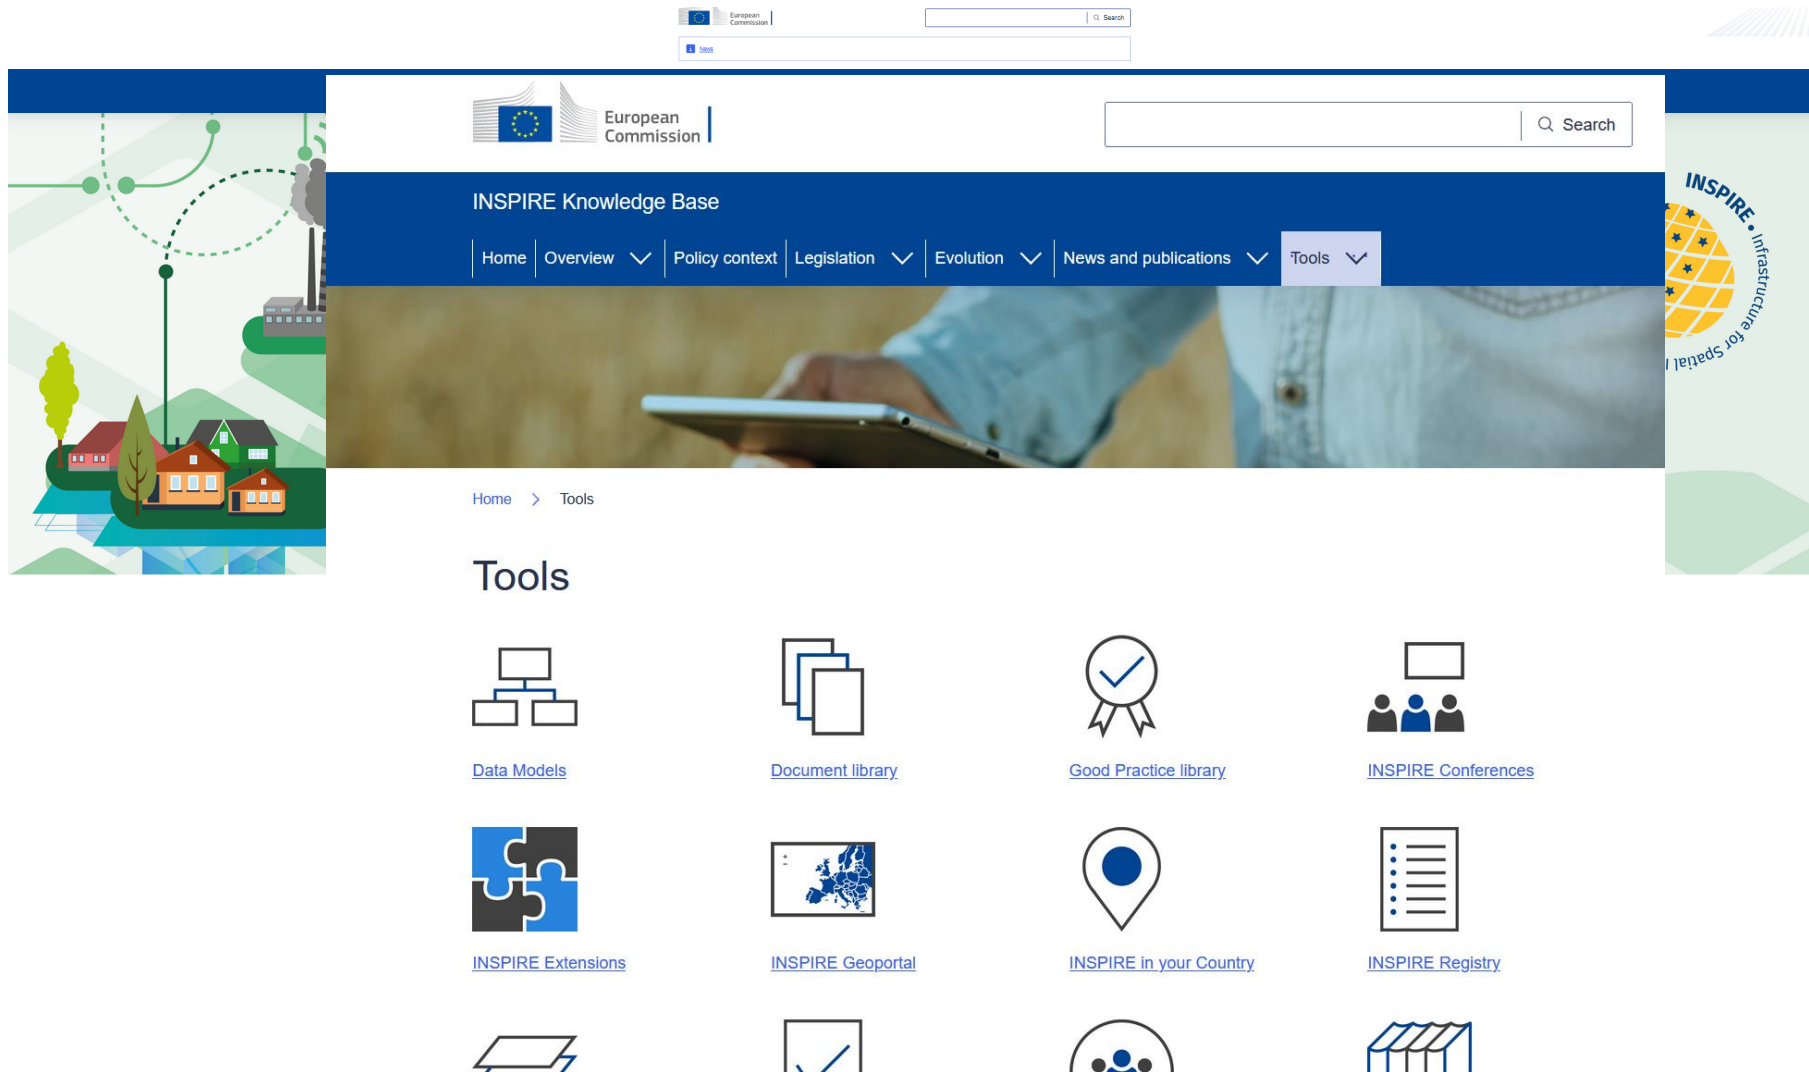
European Commission
Search
News

European Commission

Search

INSPIRE Knowledge Base

Home | Overview | Policy context | Legislation | Evolution | News and publications | Tools

INSPIRE • Infrastructure for Spatial I

Home > Tools

Tools

Data Models

Document library

Good Practice library

INSPIRE Conferences

INSPIRE Extensions

INSPIRE Geoportal

INSPIRE in your Country

INSPIRE Registry